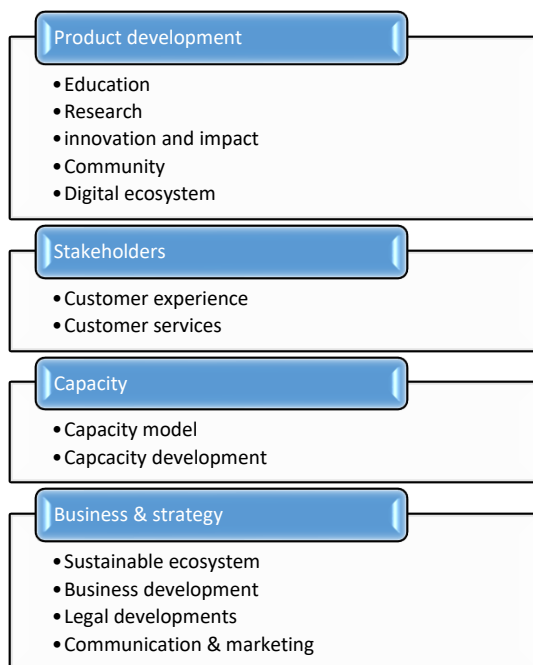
Product development

- Education
- Research
- innovation and impact
- Community
- Digital ecosystem

Stakeholders

- Customer experience
- Customer services

Capacity

- Capacity model
- Capcacity development

Business & strategy

- Sustainable ecosystem
- Business development
- Legal developments
- Communication & marketing